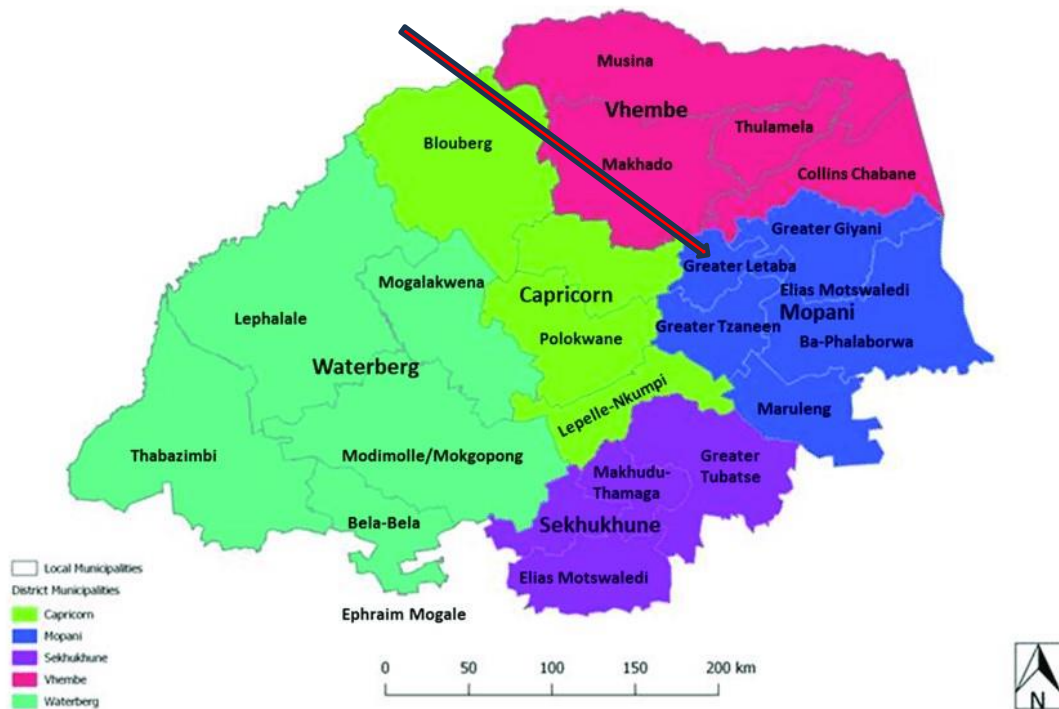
Musina
Vhembe
Thulamela
Makhado
Collins Chabane
Blouberg
Greater Giyani
Greater Letaba
Elias Motswaledi
Mogalakwena
Capricorn
Mopani
Lephalale
Greater Tzaneen
Polokwane
Ba-Phalaborwa
Waterberg
Lepelle-Nkumpi
Maruleng
Thabazimbi
Modimolle/Mokgopong
Greater Tubatse
Makhudu-Thamaga
Sekhukhune
Bela-Bela
Elias Motswaledi
Ephraim Mogale

Local Municipalities
District Municipalities
Capricorn
Mopani
Sekhukhune
Vhembe
Waterberg

0 50 100 150 200 km

N